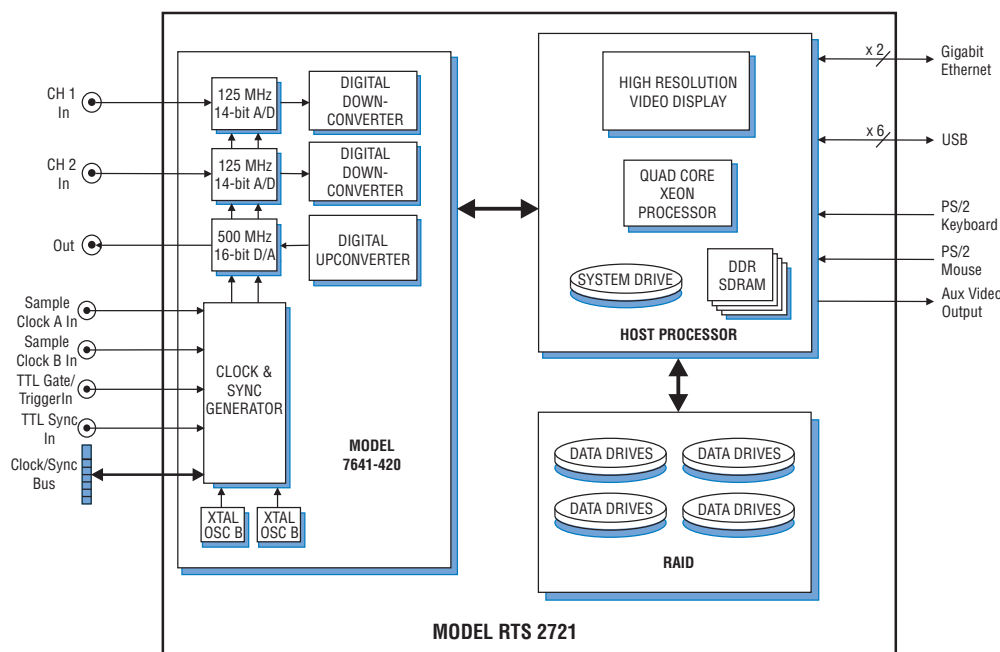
CH 1
In

CH 2
In

Out

Sample
Clock A In

Sample
Clock B In

TTL Gate/
TriggerIn

TTL Sync
In

Clock/Sync
Bus

125 MHz
14-bit A/D

DIGITAL
DOWN-
CONVERTER

125 MHz
14-bit A/D

DIGITAL
DOWN-
CONVERTER

500 MHz
16-bit D/A

DIGITAL
UPCONVERTER

CLOCK &
SYNC
GENERATOR

XTAL
OSC B

XTAL
OSC B

MODEL
7641-420

HIGH RESOLUTION
VIDEO DISPLAY

QUAD CORE
XEON
PROCESSOR

SYSTEM DRIVE

DDR
SDRAM

HOST PROCESSOR

x 2

Gigabit
Ethernet

x 6

USB

PS/2
Keyboard

PS/2
Mouse

Aux Video
Output

DATA DRIVES

DATA DRIVES

DATA DRIVES

DATA DRIVES

RAID

MODEL RTS 2721